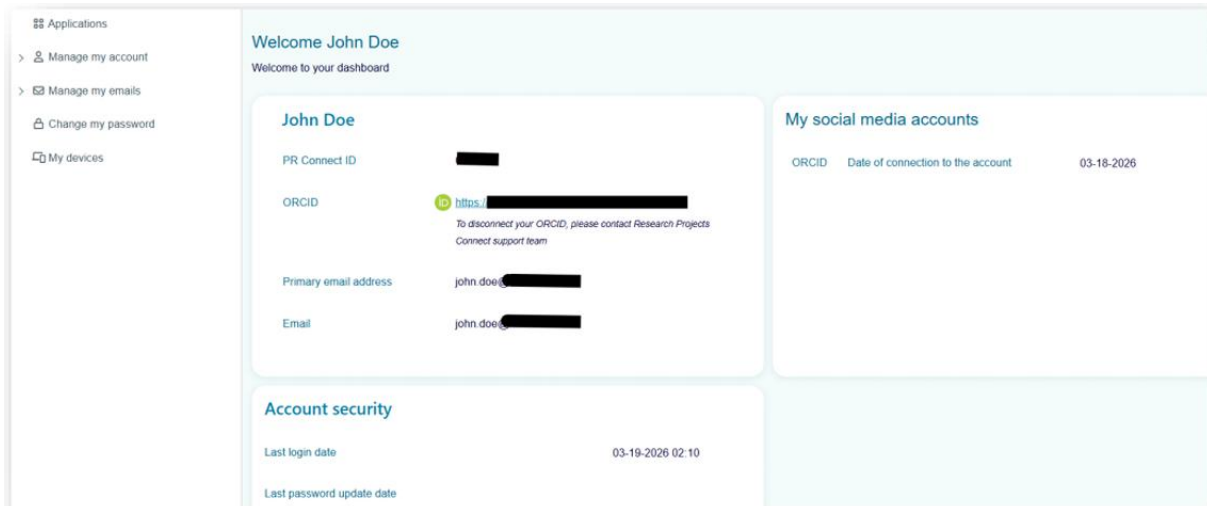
Applications
Manage my account
Manage my emails
Change my password
My devices

Welcome John Doe
Welcome to your dashboard

John Doe

PR Connect ID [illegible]

ORCID ID https:/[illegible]
To disconnect your ORCID, please contact Research Projects Connect support team

Primary email address john.doe@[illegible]

Email john.doe@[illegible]

My social media accounts

ORCID Date of connection to the account 03-18-2026

Account security

Last login date 03-19-2026 02:10

Last password update date